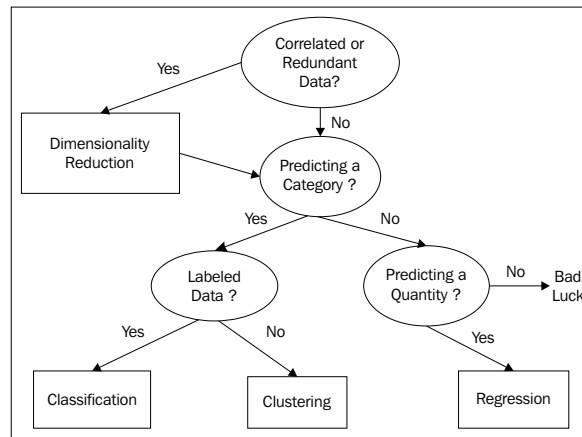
Correlated or Redundant Data?

Yes

No

Dimensionality Reduction

Predicting a Category ?

Yes

No

Labeled Data ?

Predicting a Quantity ?

No

Bad Luck

Yes

No

Yes

Classification

Clustering

Regression